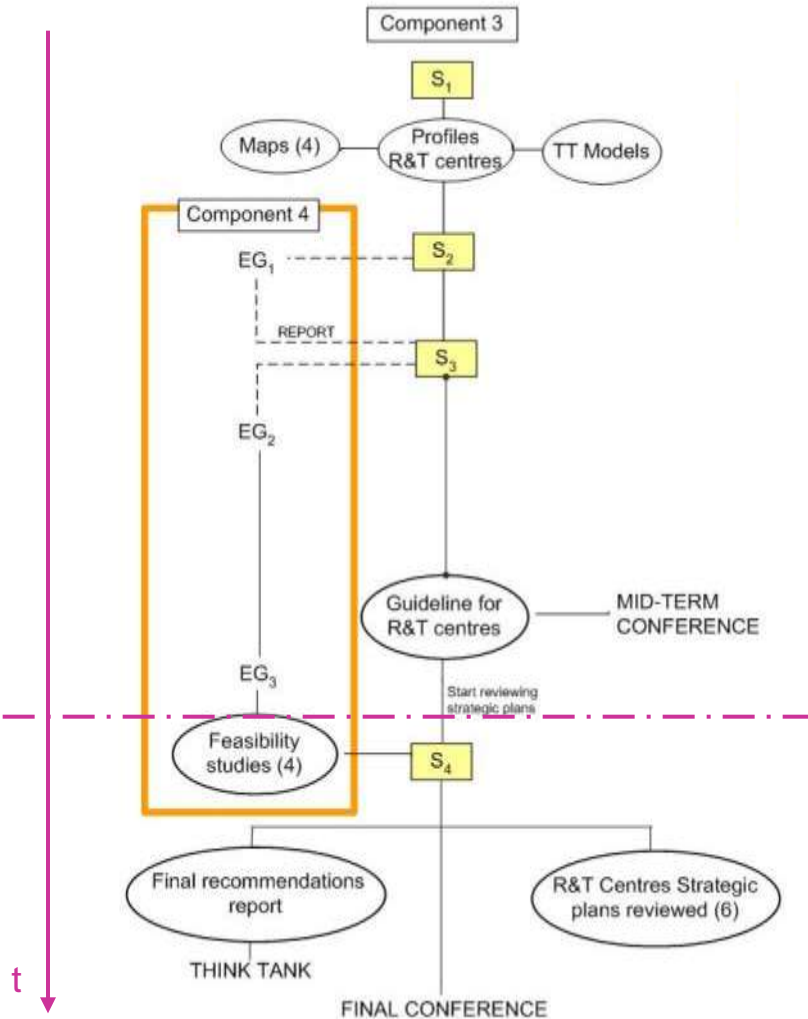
Component 3

$S_1$

Maps (4)

Profiles R&T centres

TT Models

Component 4

$EG_1$

$S_2$

REPORT

$S_3$

$EG_2$

Guideline for R&T centres

MID-TERM CONFERENCE

$EG_3$

Start reviewing strategic plans

Feasibility studies (4)

$S_4$

Final recommendations report

R&T Centres Strategic plans reviewed (6)

THINK TANK

t

FINAL CONFERENCE